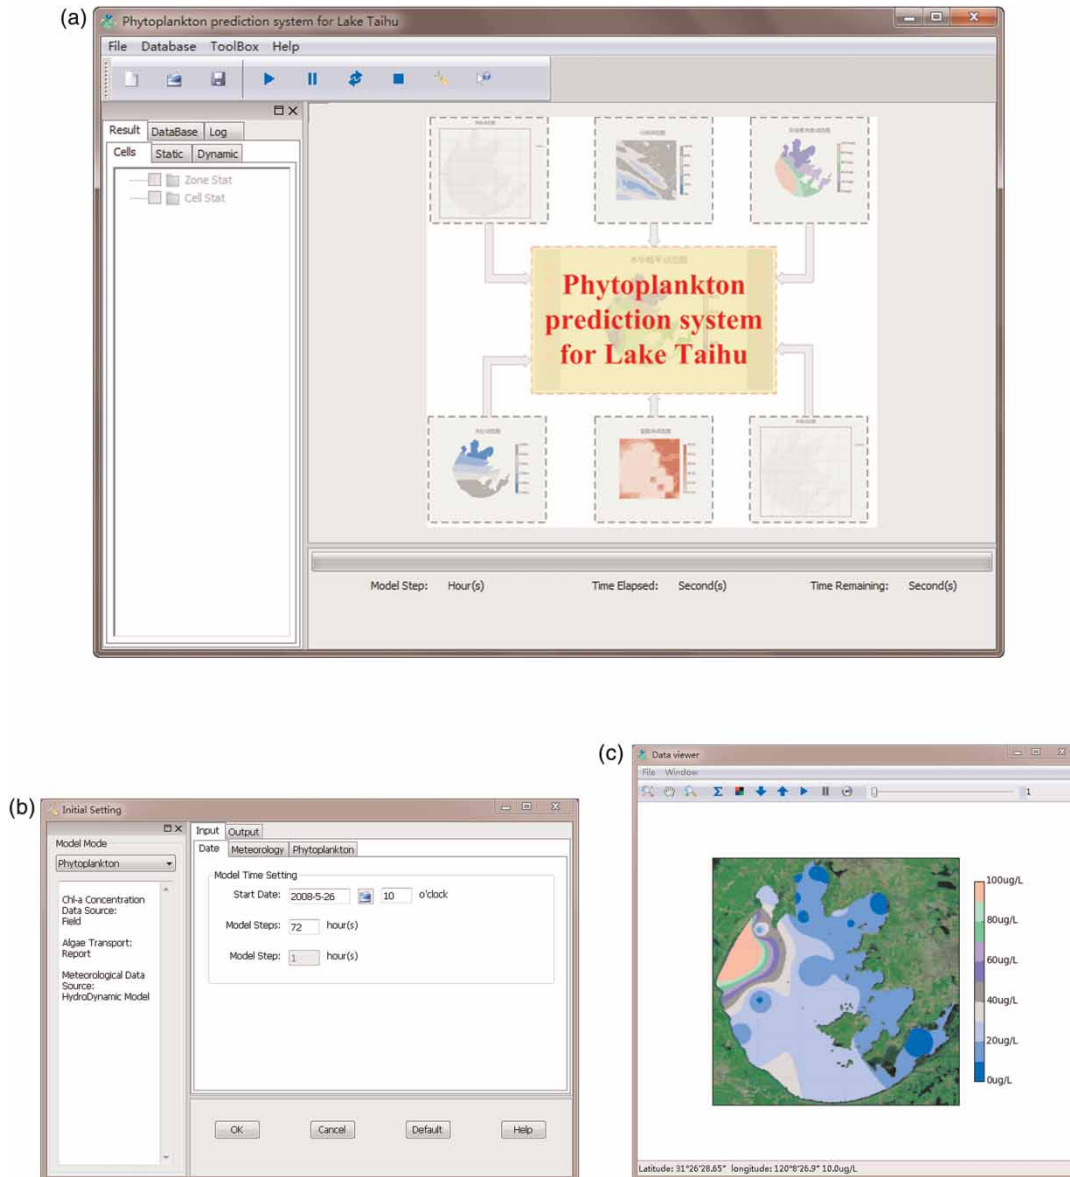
(a)

Phytoplankton prediction system for Lake Taihu

File Database ToolBox Help

Result DataBase Log

Cells Static Dynamic

Zone Stat
Cell Stat

Phytoplankton prediction system for Lake Taihu

Model Step: Hour(s) Time Elapsed: Second(s) Time Remaining: Second(s)

(b)

Initial Setting

Model Mode

Phytoplankton

Chl-a Concentration Data Source: Field

Algae Transport: Report

Meteorological Data Source: HydroDynamic Model

Input Output

Date Meteorology Phytoplankton

Model Time Setting

Start Date: 2008-5-26 10 o'clock

Model Steps: 72 hour(s)

Model Step: 1 hour(s)

OK Cancel Default Help

(c)

Data viewer

File Window

1

100ug/L

80ug/L

60ug/L

40ug/L

20ug/L

0ug/L

Latitude: 31°26'28.65" longitude: 120°8'26.9" 10.0ug/L